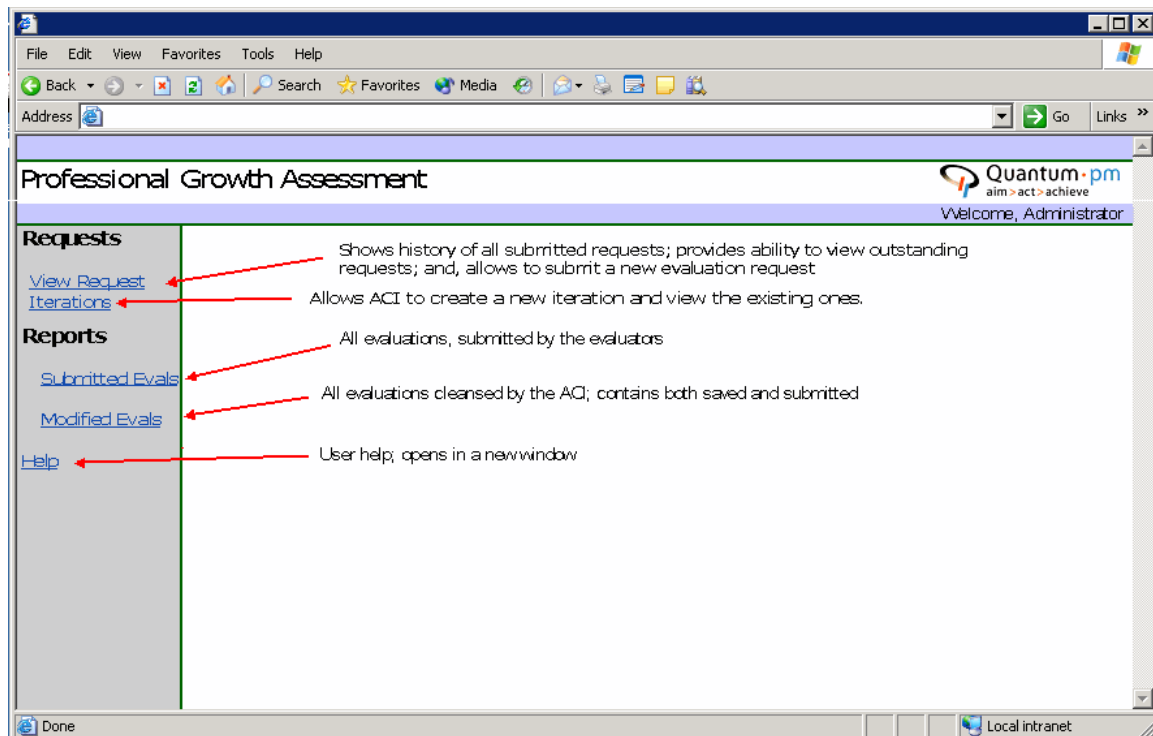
File Edit View Favorites Tools Help

Back Search Favorites Media

Address

Go Links »

Professional Growth Assessment

Quantum·pm
aim > act > achieve

Welcome, Administrator

Requests

View Request

Iterations

Reports

Submitted Evals

Modified Evals

Help

Shows history of all submitted requests; provides ability to view outstanding requests; and, allows to submit a new evaluation request

Allows ACI to create a new iteration and view the existing ones.

All evaluations, submitted by the evaluators

All evaluations cleansed by the ACI; contains both saved and submitted

User help; opens in a new window

Done

Local intranet